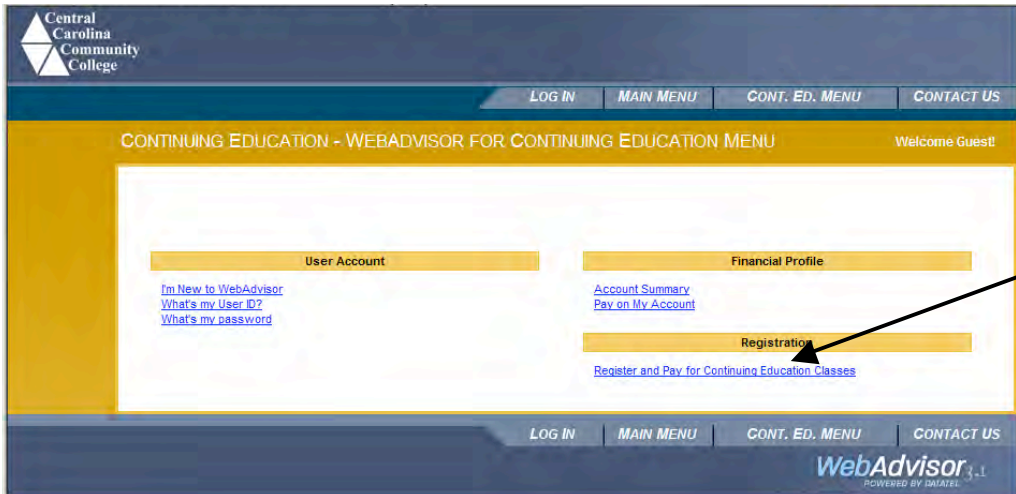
Central Carolina Community College

LOG IN | MAIN MENU | CONT. ED. MENU | CONTACT US

CONTINUING EDUCATION - WEBADVISOR FOR CONTINUING EDUCATION MENU

Welcome Guest!

User Account

I'm New to WebAdvisor
What's my User ID?
What's my password

Financial Profile

Account Summary
Pay on My Account

Registration

Register and Pay for Continuing Education Classes

LOG IN | MAIN MENU | CONT. ED. MENU | CONTACT US

WebAdvisor 3.1
POWERED BY DATATEL